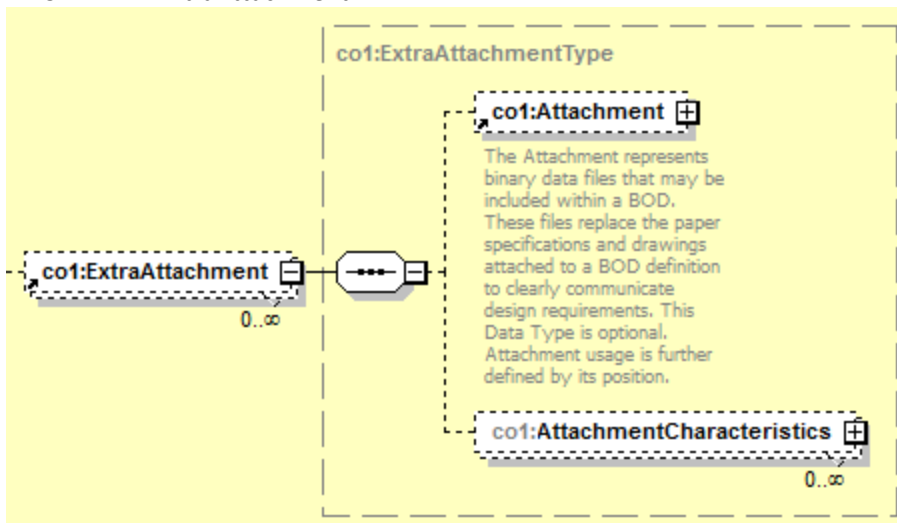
co1:ExtraAttachmentType

co1:ExtraAttachment

0..∞

co1:Attachment

The Attachment represents binary data files that may be included within a BOD. These files replace the paper specifications and drawings attached to a BOD definition to clearly communicate design requirements. This Data Type is optional. Attachment usage is further defined by its position.

co1:AttachmentCharacteristics

0..∞